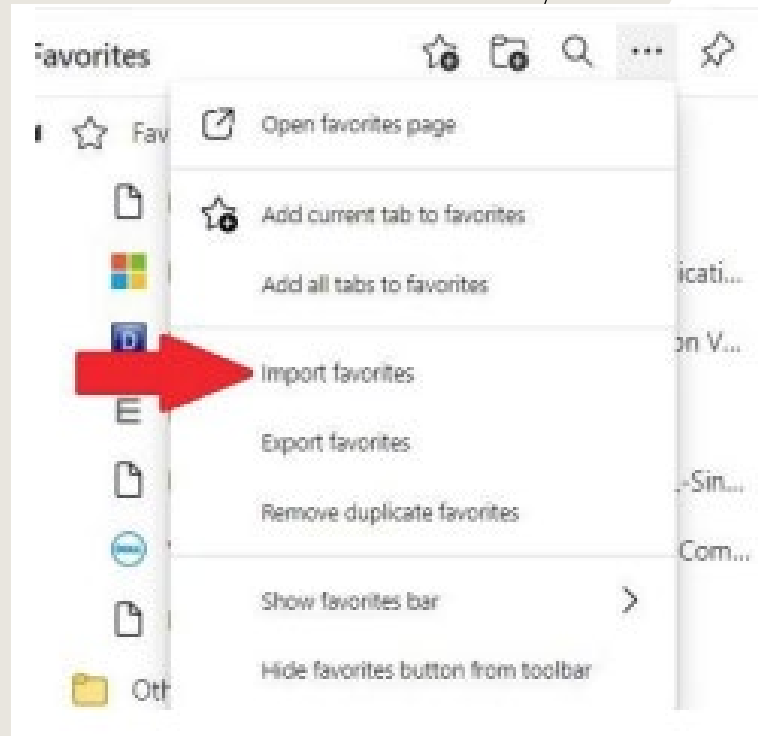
Favorites

Fav

Open favorites page

Add current tab to favorites

Add all tabs to favorites

icati...

on V...

Import favorites

Export favorites

-Sin...

Remove duplicate favorites

Com...

Show favorites bar

Hide favorites button from toolbar

Oth